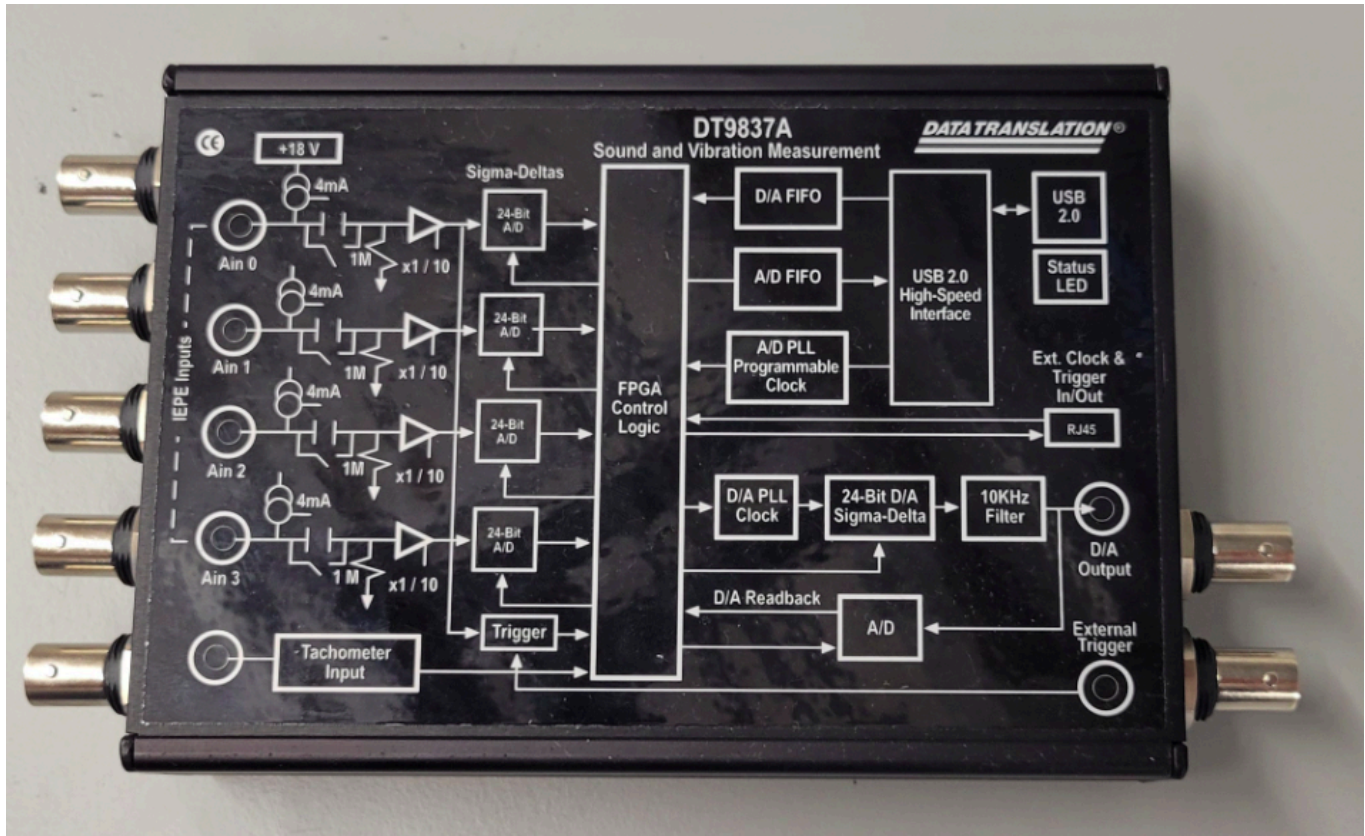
CE

+18 V

DT9837A
Sound and Vibration Measurement

DATATRANSLATION®

Sigma-Deltas

4mA
Ain 0
1M
x1 / 10
24-Bit A/D

4mA
Ain 1
1M
x1 / 10
24-Bit A/D

IEPE Inputs

4mA
Ain 2
1M
x1 / 10
24-Bit A/D

4mA
Ain 3
1 M
x1 / 10
24-Bit A/D

Trigger

Tachometer Input

FPGA Control Logic

D/A FIFO

A/D FIFO

A/D PLL Programmable Clock

USB 2.0 High-Speed Interface

USB 2.0

Status LED

Ext. Clock & Trigger In/Out

RJ45

D/A PLL Clock

24-Bit D/A Sigma-Delta

10KHz Filter

D/A Output

D/A Readback

A/D

External Trigger